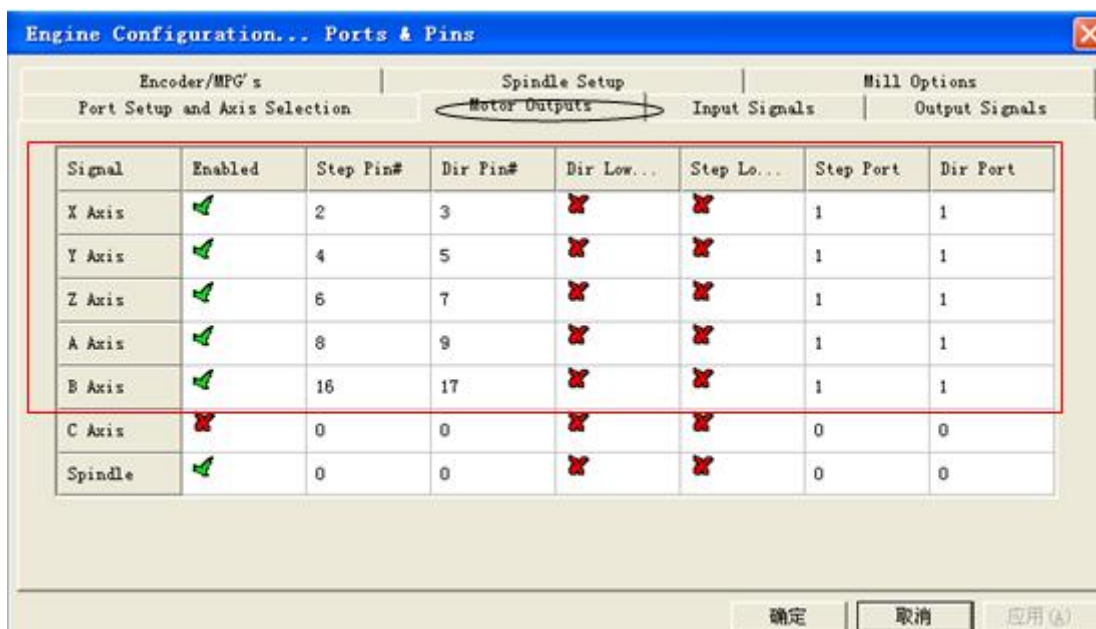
Engine Configuration... Ports & Pins

Encoder/MPG's | Spindle Setup | Mill Options
Port Setup and Axis Selection | Motor Outputs | Input Signals | Output Signals

| Signal | Enabled | Step Pin# | Dir Pin# | Dir Low... | Step Lo... | Step Port | Dir Port |
|---|---|---|---|---|---|---|---|
| X Axis | ✓ | 2 | 3 | ✗ | ✗ | 1 | 1 |
| Y Axis | ✓ | 4 | 5 | ✗ | ✗ | 1 | 1 |
| Z Axis | ✓ | 6 | 7 | ✗ | ✗ | 1 | 1 |
| A Axis | ✓ | 8 | 9 | ✗ | ✗ | 1 | 1 |
| B Axis | ✓ | 16 | 17 | ✗ | ✗ | 1 | 1 |
| C Axis | ✗ | 0 | 0 | ✗ | ✗ | 0 | 0 |
| Spindle | ✓ | 0 | 0 | ✗ | ✗ | 0 | 0 |

确定 取消 应用(A)